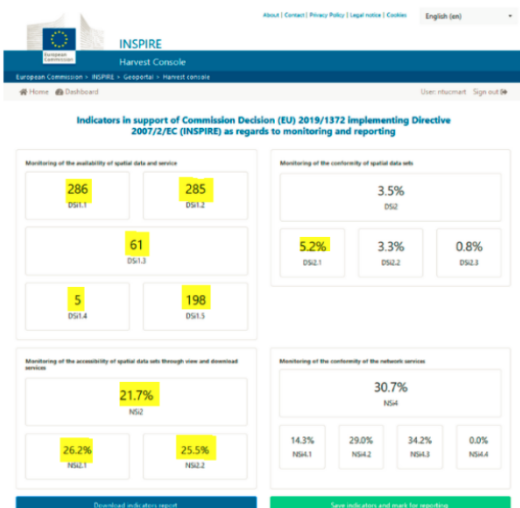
European Commission

About | Contact | Privacy Policy | Legal notice | Cookies

English (en)

INSPIRE

Harvest Console

European Commission > INSPIRE > Geoportal > Harvest console

Home Dashboard

User: ntuomei Sign out

Indicators in support of Commission Decision (EU) 2019/1372 implementing Directive 2007/2/EC (INSPIRE) as regards to monitoring and reporting

Monitoring of the availability of spatial data and service

286
DSi1.1

285
DSi1.2

61
DSi1.3

5
DSi1.4

198
DSi1.5

Monitoring of the conformity of spatial data sets

3.5%
DSi2

5.2%
DSi2.1

3.3%
DSi2.2

0.8%
DSi2.3

Monitoring of the accessibility of spatial data sets through view and download services

21.7%
NSi2

26.2%
NSi2.1

25.5%
NSi2.2

Monitoring of the conformity of the network services

30.7%
NSi4

14.3%
NSi4.1

29.0%
NSi4.2

34.2%
NSi4.3

0.0%
NSi4.4

Download indicators report

Save indicators and mark for reporting